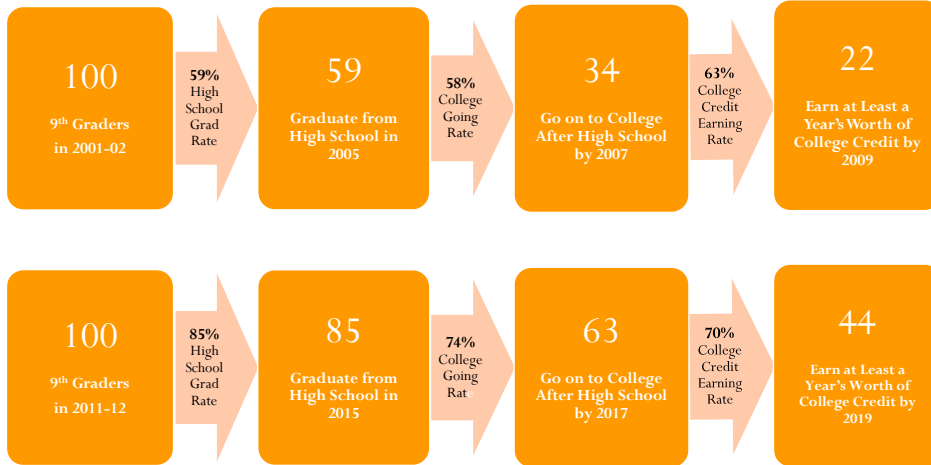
100

$9^{th}$ Graders in 2001-02

59% High School Grad Rate

59

Graduate from High School in 2005

58% College Going Rate

34

Go on to College After High School by 2007

63% College Credit Earning Rate

22

Earn at Least a Year's Worth of College Credit by 2009

100

$9^{th}$ Graders in 2011-12

85% High School Grad Rate

85

Graduate from High School in 2015

74% College Going Rat

63

Go on to College After High School by 2017

70% College Credit Earning Rate

44

Earn at Least a Year's Worth of College Credit by 2019